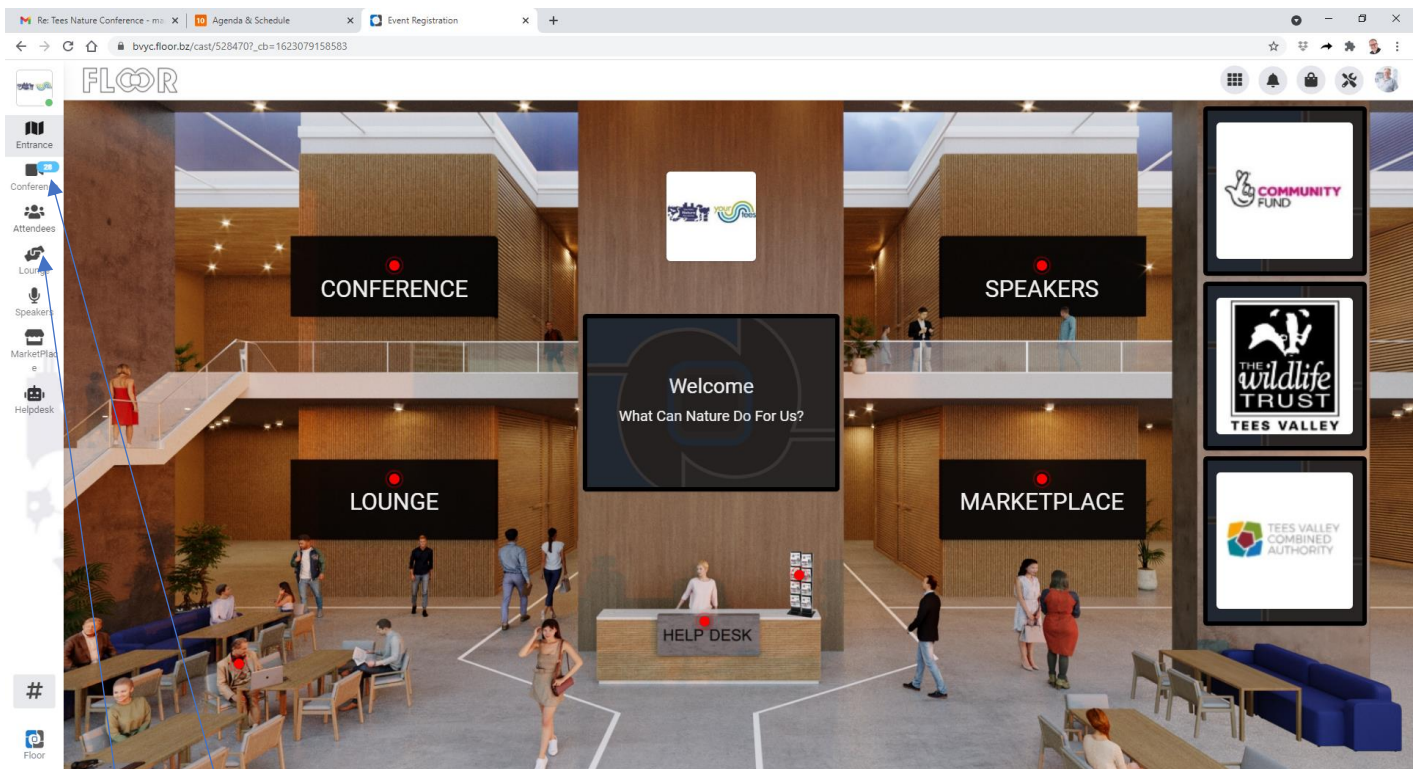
Re: Tees Nature Conference - ma ×
Agenda & Schedule ×
Event Registration ×
+

bvyc.floor.bz/cast/528470?_cb=1623079158583

FLOOR

Entrance
Conferen 28
Attendees
Lounge
Speakers
MarketPlace
Helpdesk
#
Floor

CONFERENCE
SPEAKERS
Welcome
What Can Nature Do For Us?
LOUNGE
MARKETPLACE
HELP DESK

COMMUNITY FUND

THE wildlife TRUST
TEES VALLEY

TEES VALLEY COMBINED AUTHORITY